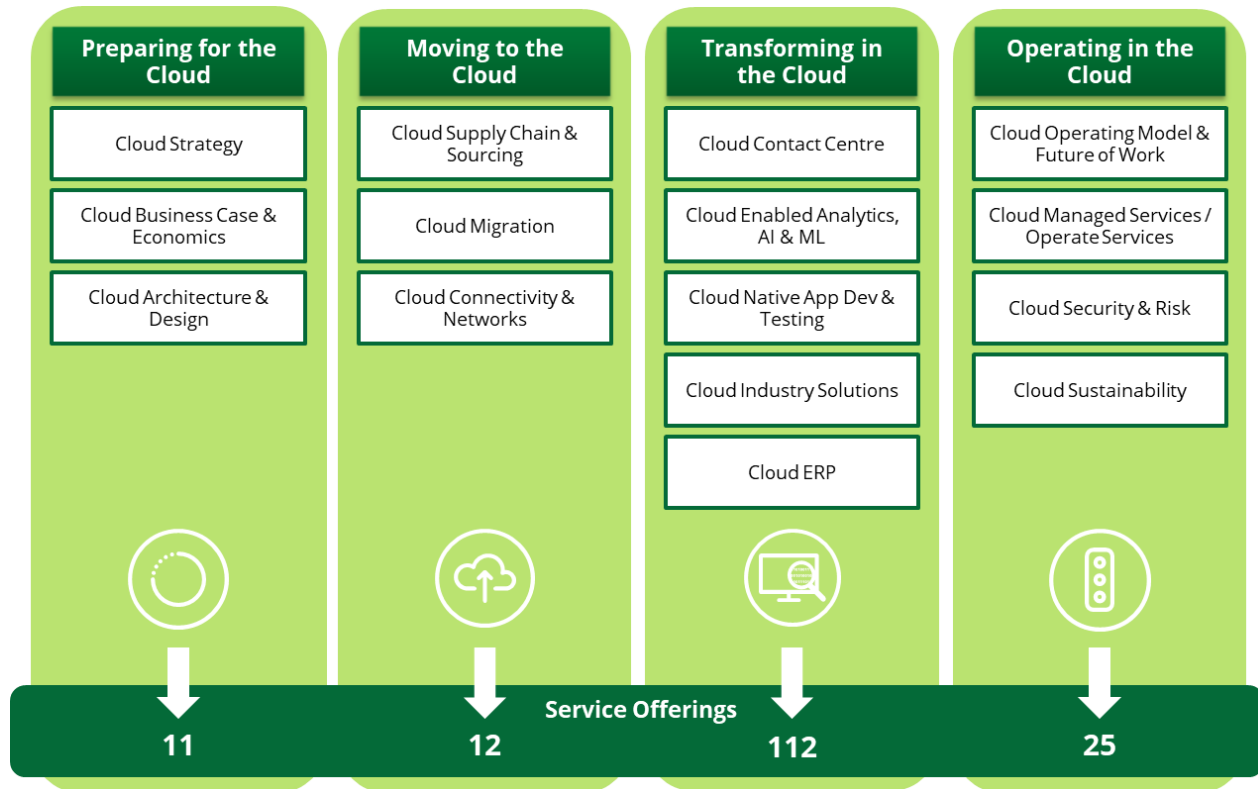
Preparing for the Cloud

Cloud Strategy

Cloud Business Case & Economics

Cloud Architecture & Design

Moving to the Cloud

Cloud Supply Chain & Sourcing

Cloud Migration

Cloud Connectivity & Networks

Transforming in the Cloud

Cloud Contact Centre

Cloud Enabled Analytics, AI & ML

Cloud Native App Dev & Testing

Cloud Industry Solutions

Cloud ERP

Operating in the Cloud

Cloud Operating Model & Future of Work

Cloud Managed Services / Operate Services

Cloud Security & Risk

Cloud Sustainability

Service Offerings

11

12

112

25